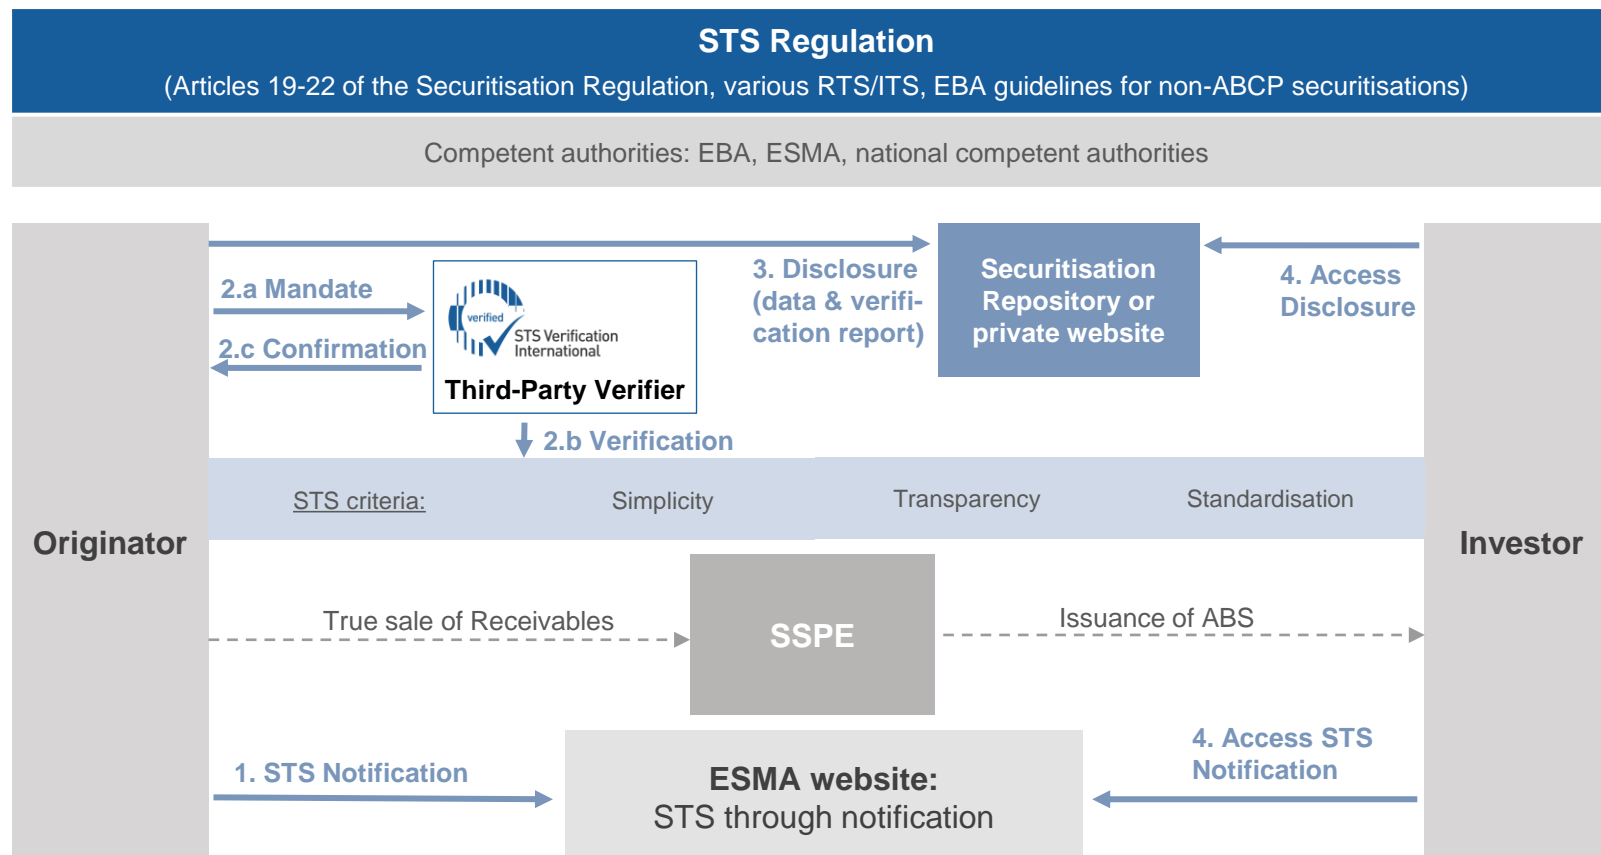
STS Regulation
(Articles 19-22 of the Securitisation Regulation, various RTS/ITS, EBA guidelines for non-ABCP securitisations)

Competent authorities: EBA, ESMA, national competent authorities

Originator

2.a Mandate

2.c Confirmation

verified
STS Verification International
Third-Party Verifier

2.b Verification

3. Disclosure (data & verification report)

Securitisation Repository or private website

4. Access Disclosure

Investor

STS criteria: Simplicity Transparency Standardisation

True sale of Receivables

SSPE

Issuance of ABS

1. STS Notification

ESMA website:
STS through notification

4. Access STS Notification